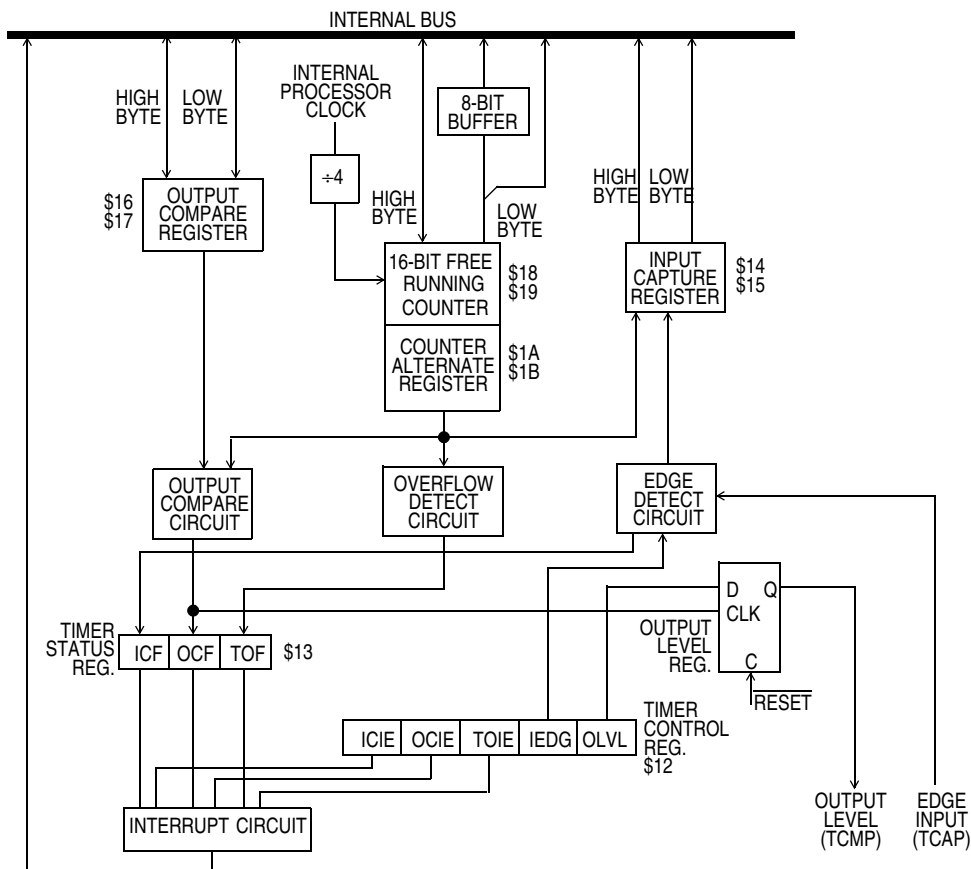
INTERNAL BUS

HIGH BYTE

LOW BYTE

INTERNAL PROCESSOR CLOCK

8-BIT BUFFER

$16
$17

OUTPUT COMPARE REGISTER

÷4

HIGH BYTE

LOW BYTE

HIGH BYTE

LOW BYTE

16-BIT FREE RUNNING COUNTER

$18
$19

INPUT CAPTURE REGISTER

$14
$15

COUNTER ALTERNATE REGISTER

$1A
$1B

OUTPUT COMPARE CIRCUIT

OVERFLOW DETECT CIRCUIT

EDGE DETECT CIRCUIT

D Q
CLK

OUTPUT LEVEL REG.

C

$\overline{RESET}$

TIMER STATUS REG.

| ICF | OCF | TOF |
|---|---|---|

$13

| ICIE | OCIE | TOIE | IEDG | OLVL |
|---|---|---|---|---|

TIMER CONTROL REG.
$12

INTERRUPT CIRCUIT

OUTPUT LEVEL (TCMP)

EDGE INPUT (TCAP)